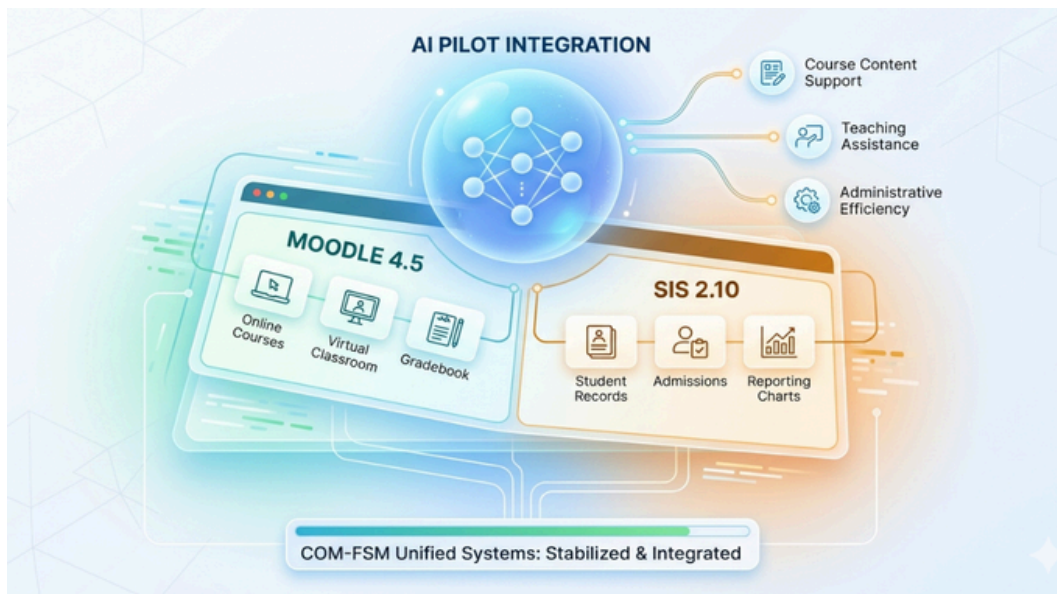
AI PILOT INTEGRATION

Course Content Support

Teaching Assistance

Administrative Efficiency

MOODLE 4.5

Online Courses

Virtual Classroom

Gradebook

SIS 2.10

Student Records

Admissions

Reporting Charts

COM-FSM Unified Systems: Stabilized & Integrated